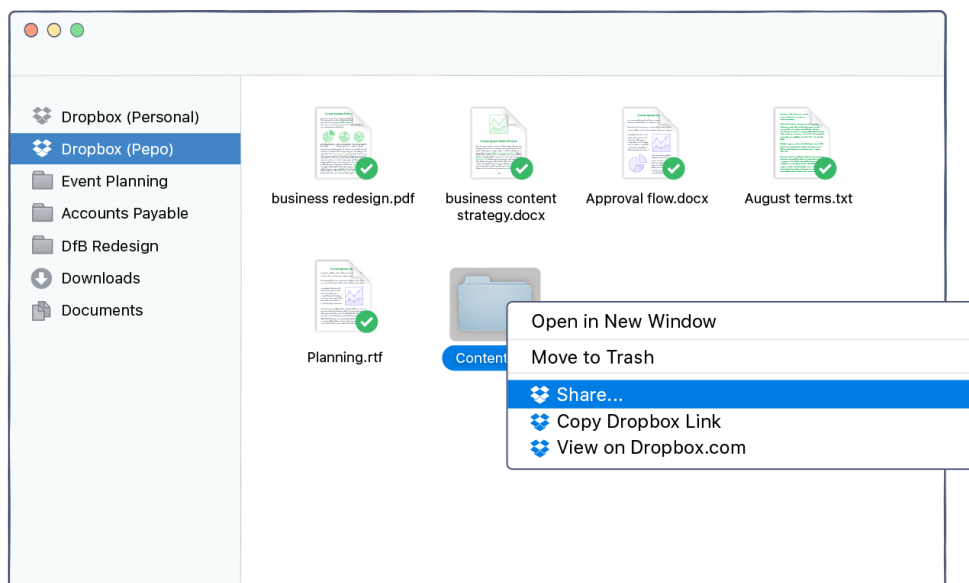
Dropbox (Personal)
Dropbox (Pepo)
Event Planning
Accounts Payable
DfB Redesign
Downloads
Documents

business redesign.pdf
business content strategy.docx
Approval flow.docx
August terms.txt
Planning.rtf
Content

Open in New Window
Move to Trash
Share...
Copy Dropbox Link
View on Dropbox.com